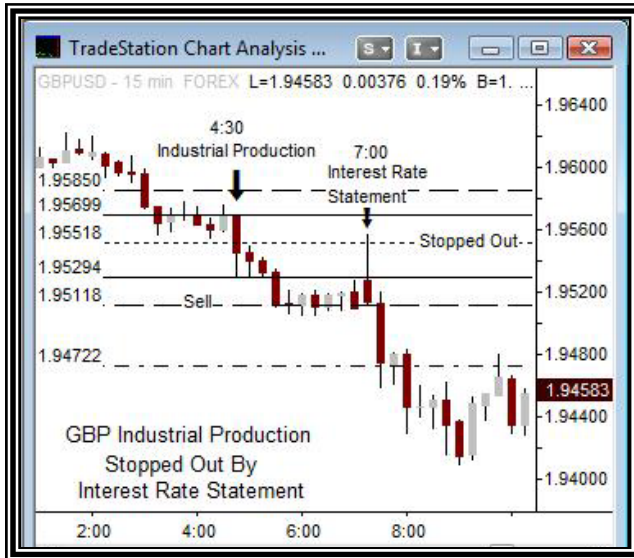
TradeStation Chart Analysis ...

GBPUSD - 15 min FOREX L=1.94583 0.00376 0.19% B=1. ...

4:30
Industrial Production

7:00
Interest Rate
Statement

1.95850
1.95699
1.95518
1.95294
1.95118
1.94722

Stopped Out
Sell

1.96400
1.96000
1.95600
1.95200
1.94800
1.94583
1.94400
1.94000

GBP Industrial Production
Stopped Out By
Interest Rate Statement

2:00
4:00
6:00
8:00